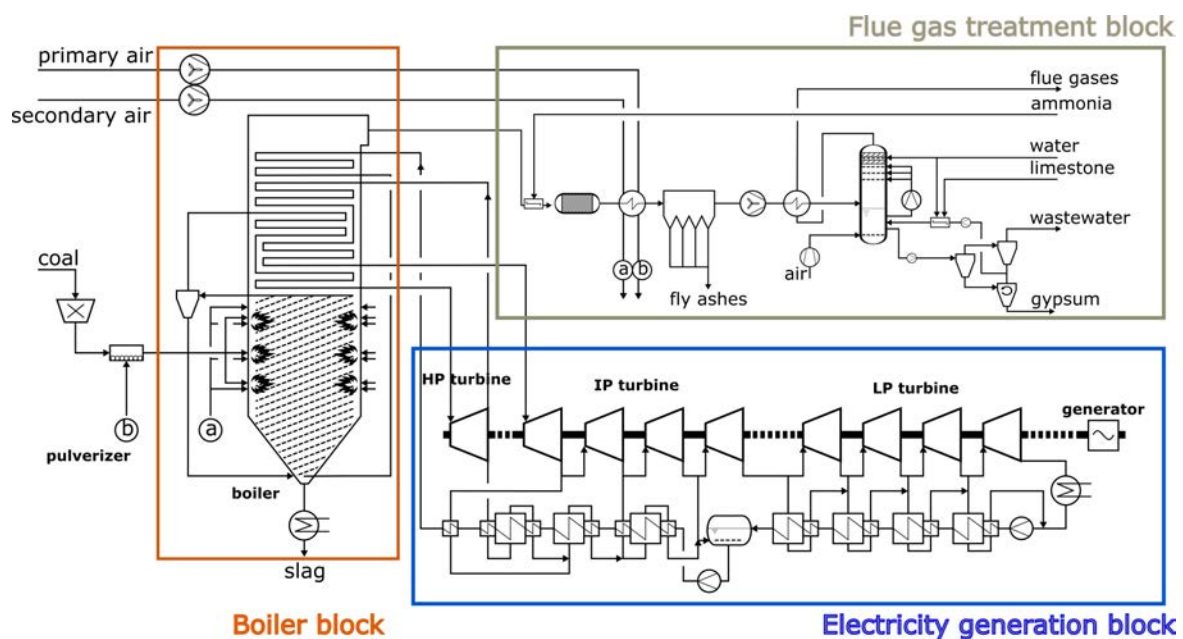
Flue gas treatment block

primary air
secondary air

flue gases
ammonia
water
limestone
wastewater
gypsum
air
fly ashes
a
b

coal
b
pulverizer
a
boiler
slag

HP turbine
IP turbine
LP turbine
generator

Boiler block
Electricity generation block